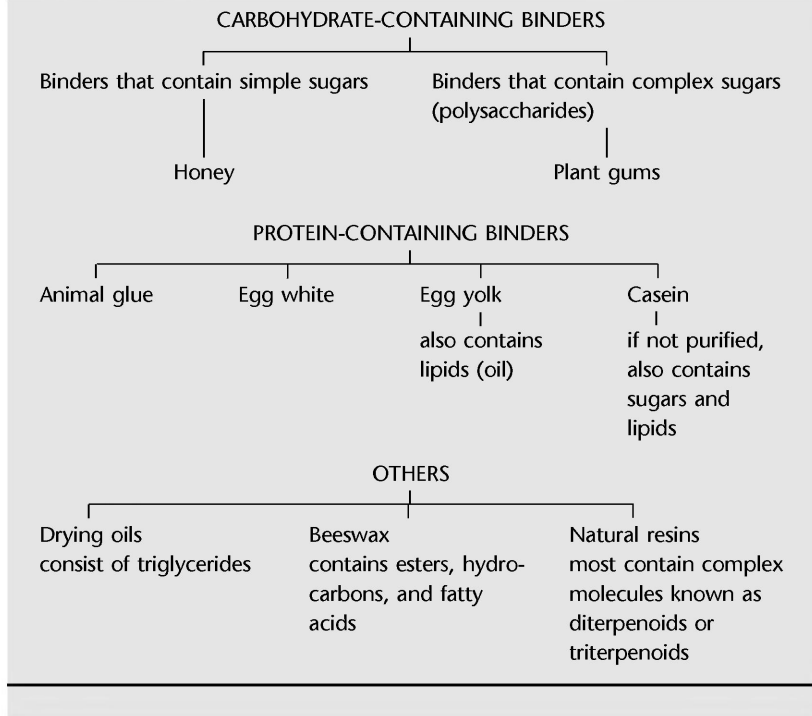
CARBOHYDRATE-CONTAINING BINDERS

Binders that contain simple sugars

Honey

Binders that contain complex sugars (polysaccharides)

Plant gums

PROTEIN-CONTAINING BINDERS

Animal glue

Egg white

Egg yolk
also contains lipids (oil)

Casein
if not purified, also contains sugars and lipids

OTHERS

Drying oils
consist of triglycerides

Beeswax
contains esters, hydrocarbons, and fatty acids

Natural resins
most contain complex molecules known as diterpenoids or triterpenoids